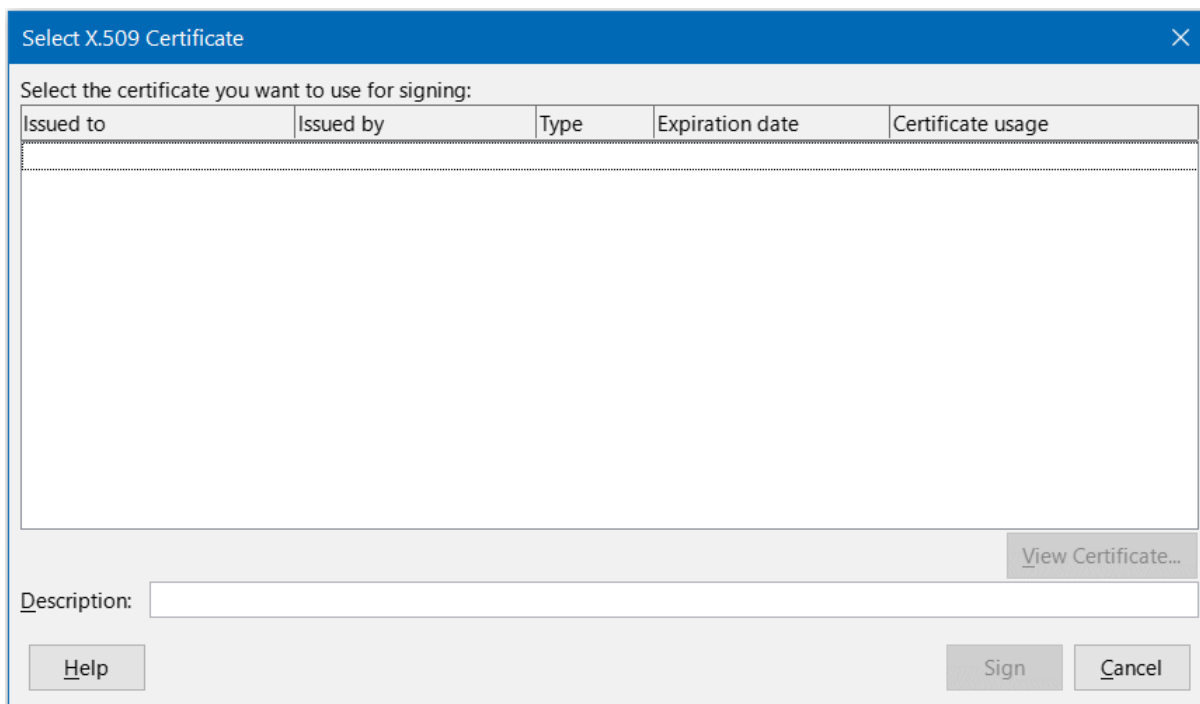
Select X.509 Certificate

Select the certificate you want to use for signing:

| Issued to | Issued by | Type | Expiration date | Certificate usage |
|---|---|---|---|---|

View Certificate...

Description:

Help

Sign

Cancel